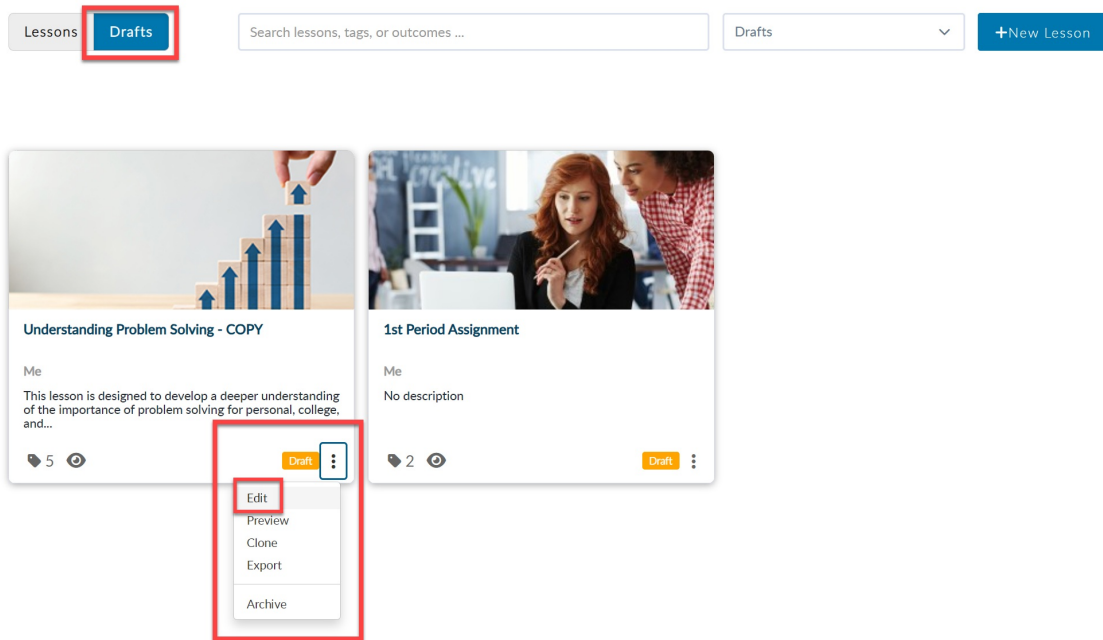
Lessons Drafts

Search lessons, tags, or outcomes ...

Drafts

+New Lesson

Understanding Problem Solving - COPY

Me

This lesson is designed to develop a deeper understanding of the importance of problem solving for personal, college, and...

5

Draft

Edit
Preview
Clone
Export
Archive

1st Period Assignment

Me

No description

2

Draft